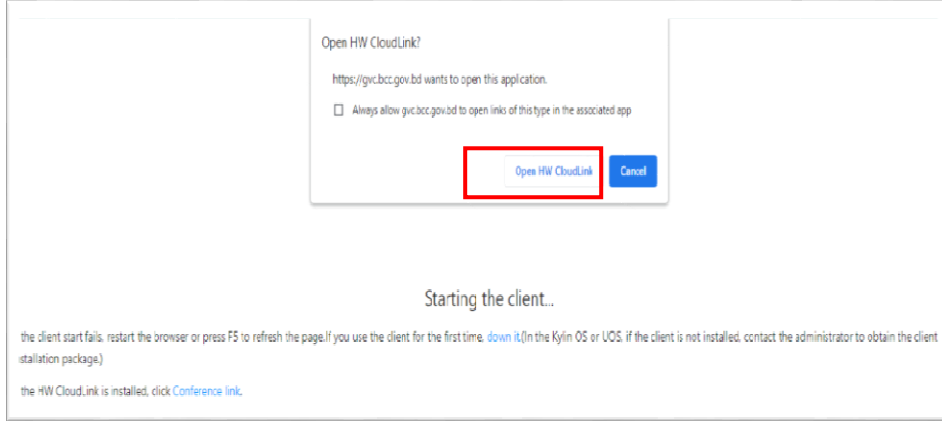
Open HW CloudLink?

https://gvc.bcc.gov.bd wants to open this application.

Always allow gvc.bcc.gov.bd to open links of this type in the associated app

Open HW CloudLink

Cancel

Starting the client...

the client start fails, restart the browser or press F5 to refresh the page.If you use the client for the first time, down it.(In the Kylin OS or UOS, if the client is not installed, contact the administrator to obtain the client stallation package.)

the HW CloudLink is installed, click Conference link.